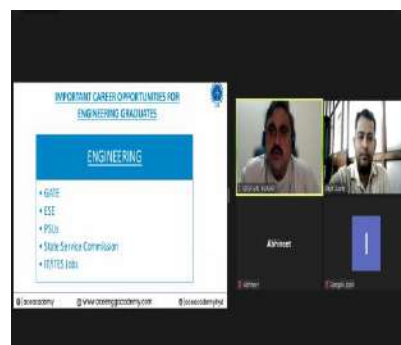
IMPORTANT CAREER OPPORTUNITIES FOR ENGINEERING GRADUATES

ENGINEERING

• GATE
• ESE
• PSUs
• State Service Commission
• IT/ITES Jobs

@aceacademy
@www.aceenggacademy.com
@aceacademyhyd

Abhineet

I

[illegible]
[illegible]
Abhineet
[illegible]